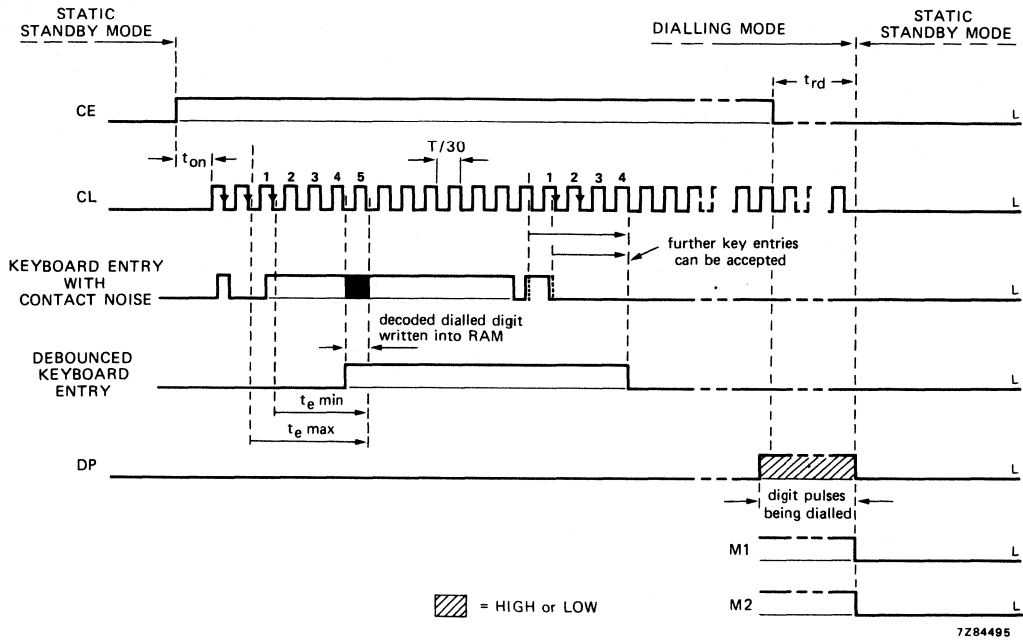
STATIC STANDBY MODE

DIALLING MODE

STATIC STANDBY MODE

CE

$t_{rd}$

L

$t_{on}$

T/30

CL

1 2 3 4 5

1 2 3 4

L

KEYBOARD ENTRY WITH CONTACT NOISE

further key entries can be accepted

L

decoded dialled digit written into RAM

DEBOUNCED KEYBOARD ENTRY

L

$t_e$ min

$t_e$ max

DP

L

digit pulses being dialled

M1

L

= HIGH or LOW

M2

L

7Z84495